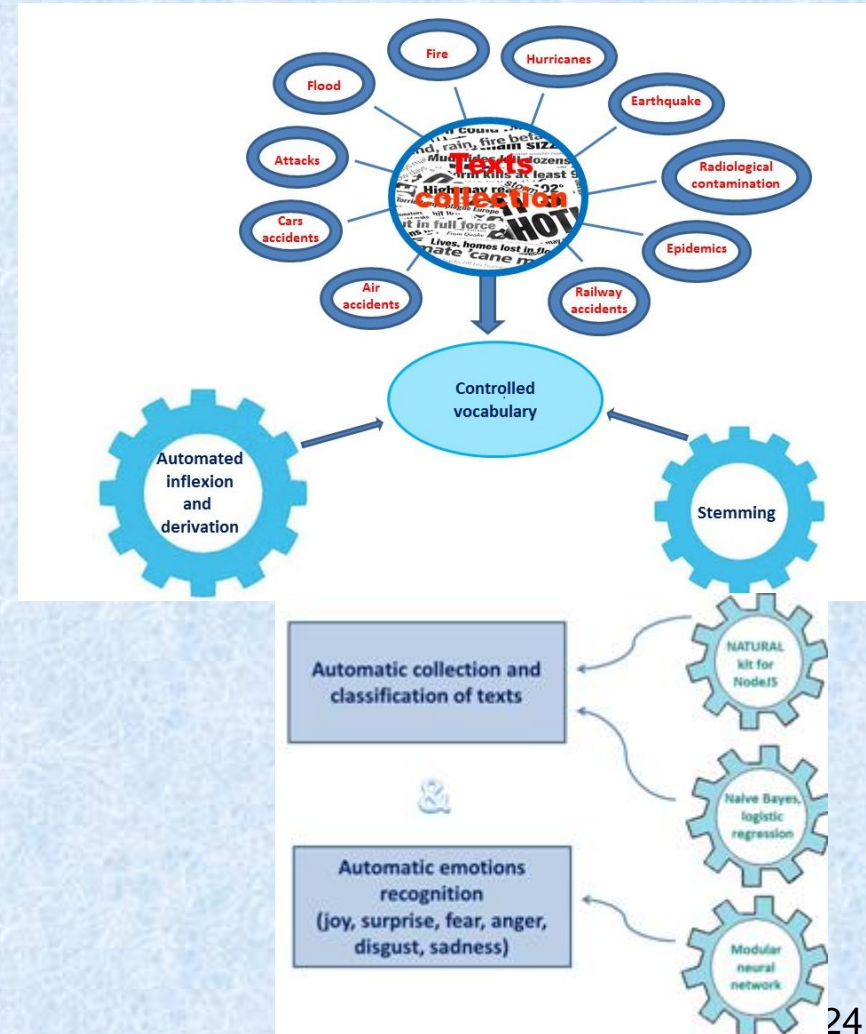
Fire

Hurricanes

Flood

Earthquake

Attacks

Texts collection

Radiological contamination

Cars accidents

Epidemics

Air accidents

Railway accidents

Controlled vocabulary

Automated inflexion and derivation

Stemming

Automatic collection and classification of texts

&

Automatic emotions recognition (joy, surprise, fear, anger, disgust, sadness)

NATURAL kit for NodeJS

Naive Bayes, logistic regression

Modular neural network

24